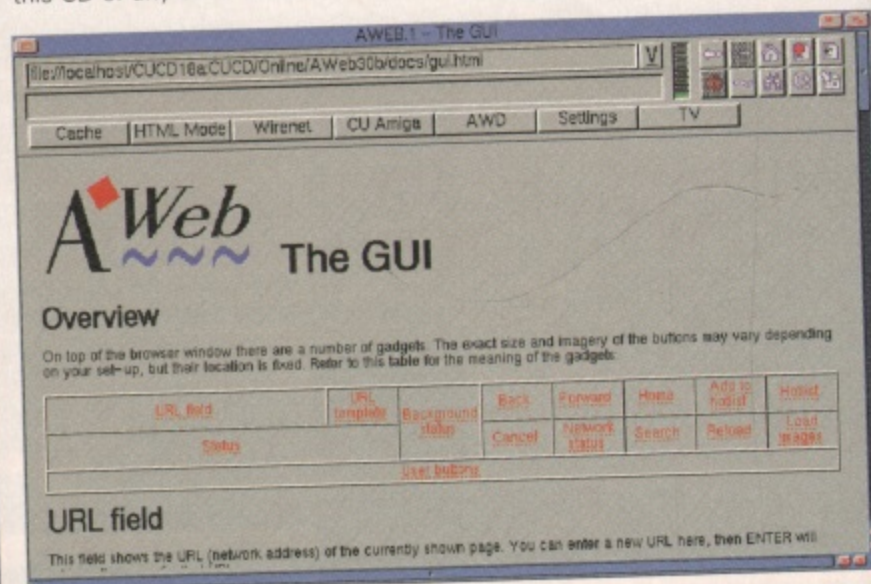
AWEB.1 - The GUI

file://localhost/CUCD16a:CUCD/Online/AWeb30b/docs/gui.html

V

Cache | HTML Mode | Wirenet | CU Amiga | AWD | Settings | TV

AWeb

The GUI

Overview

On top of the browser window there are a number of gadgets. The exact size and imagery of the buttons may vary depending on your set-up, but their location is fixed. Refer to this table for the meaning of the gadgets:

| URL field | URL template | Background status | Back | Forward | Home | Add to hotlist | Hotlist |
|---|---|---|---|---|---|---|---|
| Status | | | Cancel | Network status | Search | Reload | Load images |
| User buttons | | | | | | | |

URL field

This field shows the URL (network address) of the currently shown page. You can enter a new URL here, then ENTER will